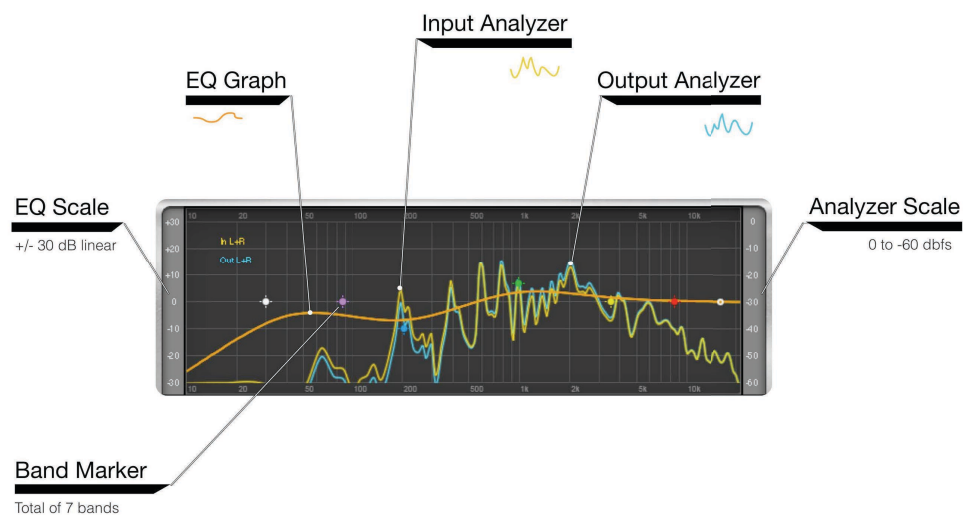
Input Analyzer

EQ Graph

Output Analyzer

EQ Scale
+/- 30 dB linear

Analyzer Scale
0 to -60 dbfs

10 20 50 100 200 500 1k 2k 5k 10k

+30
+20
+10
0
-10
-20
-30

In L+R
Out L+R

0
-10
-20
-30
-40
-50
-60

10 20 50 100 200 500 1k 2k 5k 10k

Band Marker
Total of 7 bands